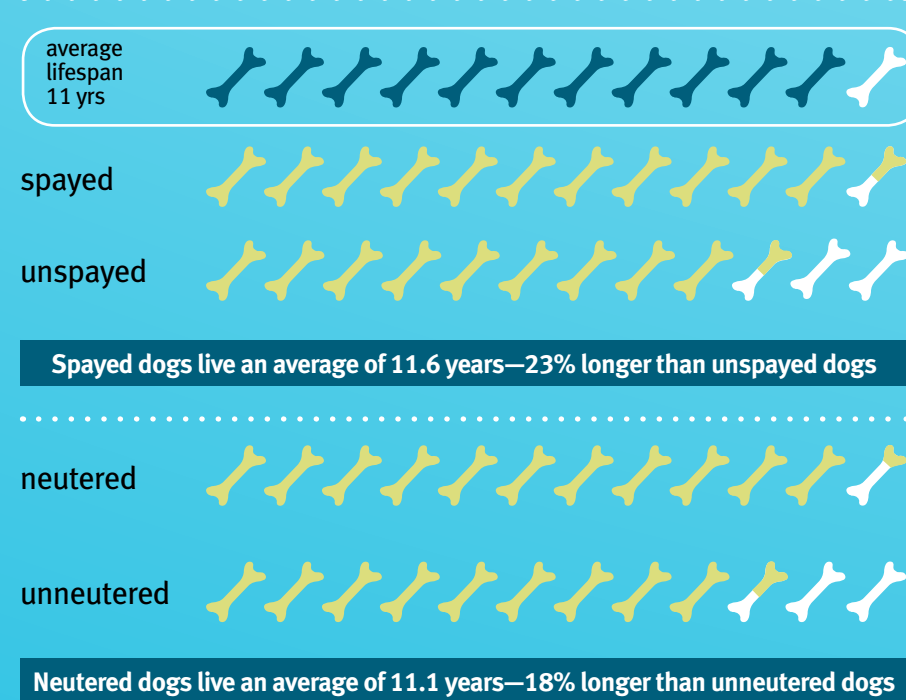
average lifespan 11 yrs

spayed

unspayed

Spayed dogs live an average of 11.6 years—23% longer than unspayed dogs

neutered

unneutered

Neutered dogs live an average of 11.1 years—18% longer than unneutered dogs